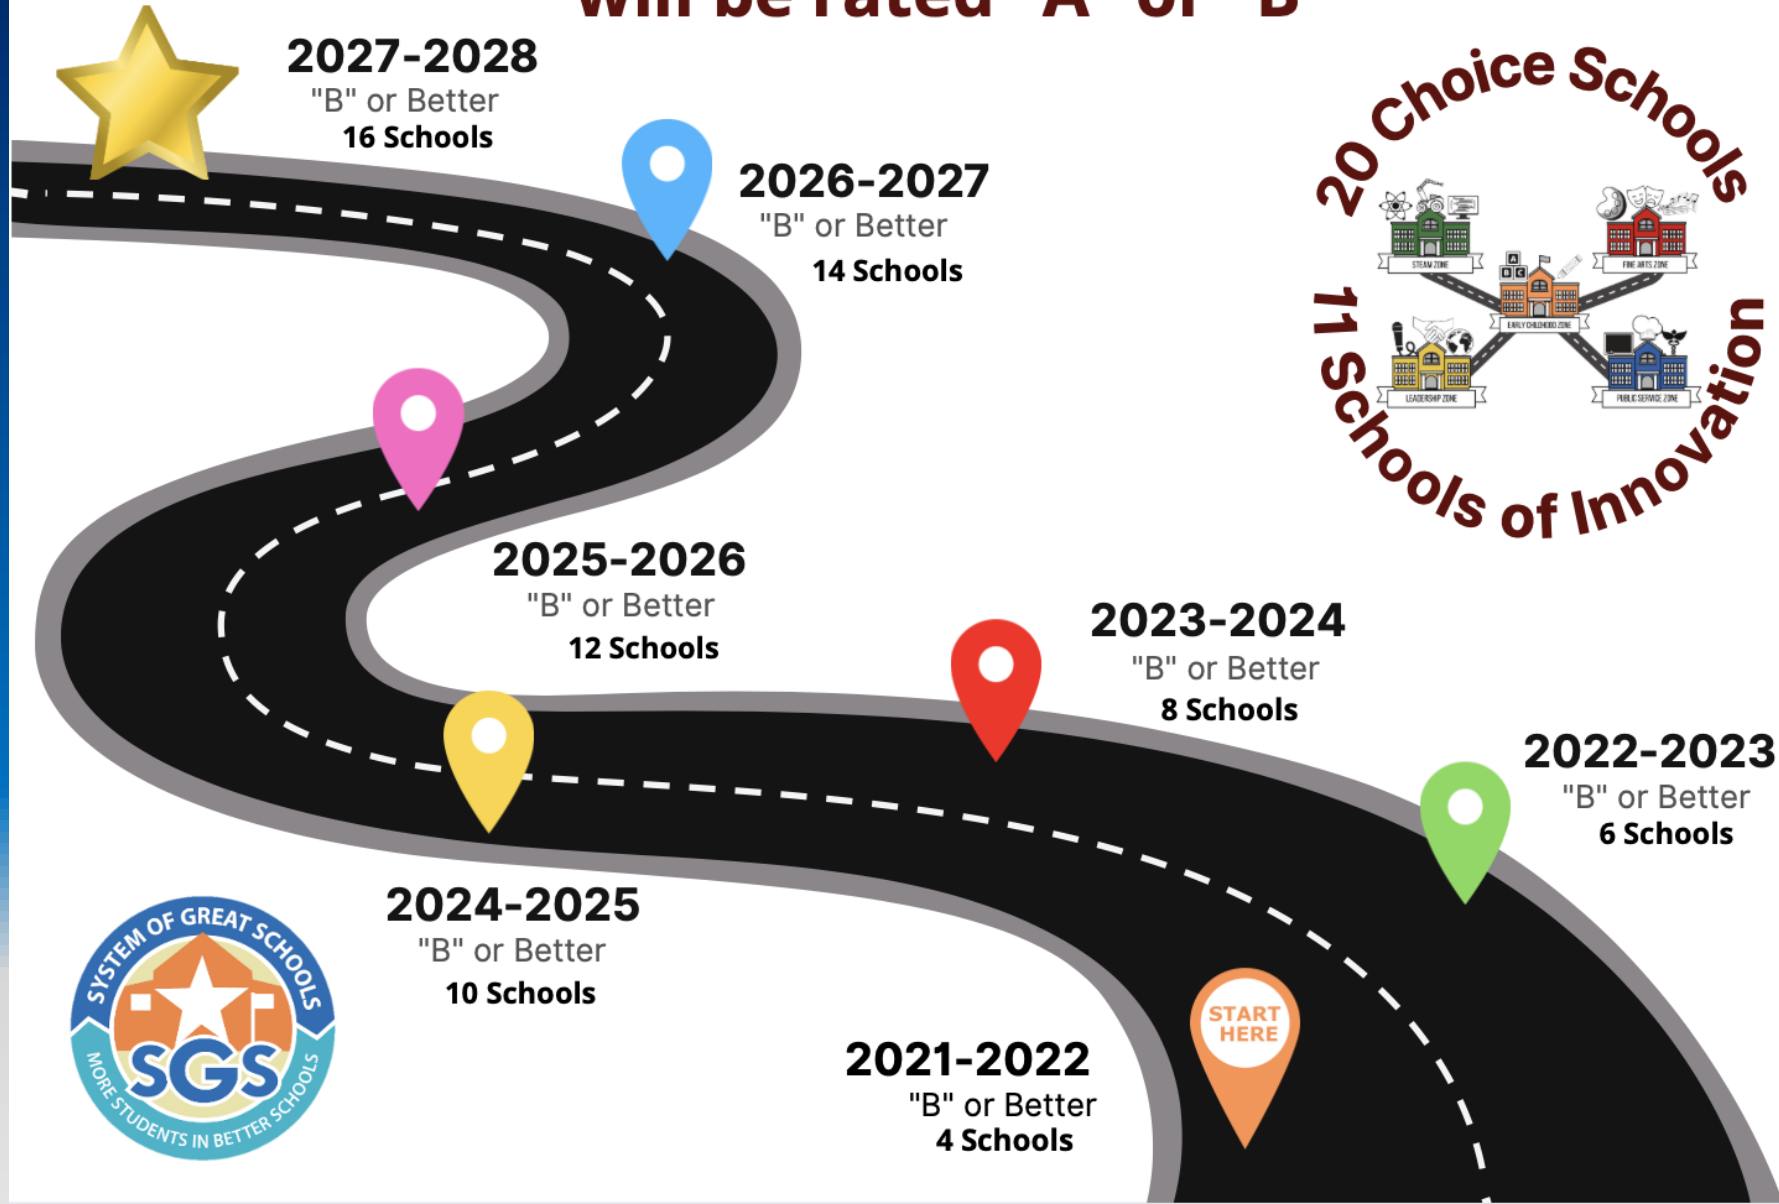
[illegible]

2027-2028
"B" or Better
16 Schools

2026-2027
"B" or Better
14 Schools

20 Choice Schools

STEAM ZONE

FINE ARTS ZONE

EARLY CHILDHOOD ZONE

LEADERSHIP ZONE

PUBLIC SERVICE ZONE

11 Schools of Innovation

2025-2026
"B" or Better
12 Schools

2023-2024
"B" or Better
8 Schools

2022-2023
"B" or Better
6 Schools

2024-2025
"B" or Better
10 Schools

SYSTEM OF GREAT SCHOOLS
SGS
MORE STUDENTS IN BETTER SCHOOLS

START HERE

2021-2022
"B" or Better
4 Schools